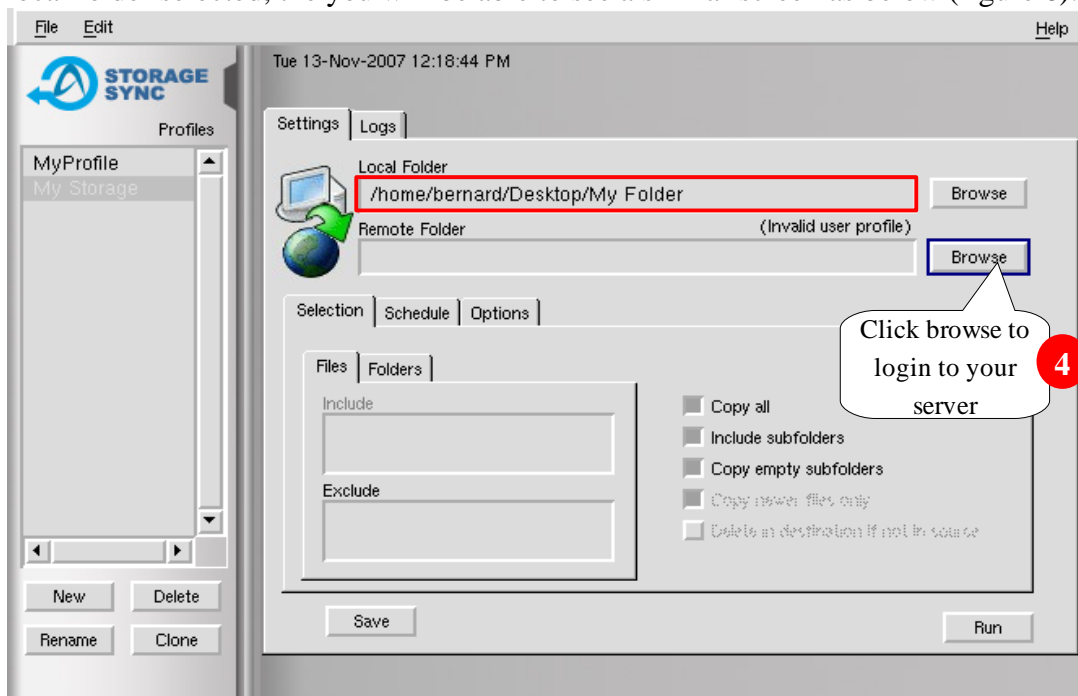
File Edit

Help

STORAGE SYNC

Profiles

MyProfile
My Storage

New Delete
Rename Clone

Tue 13-Nov-2007 12:18:44 PM

Settings | Logs

Local Folder
/home/bernard/Desktop/My Folder
Browse

Remote Folder
(Invalid user profile)
Browse

Click browse to login to your server

4

Selection | Schedule | Options

Files | Folders

Include

Exclude

Copy all
Include subfolders
Copy empty subfolders
Copy newer files only
Delete in destination if not in source

Save

Run